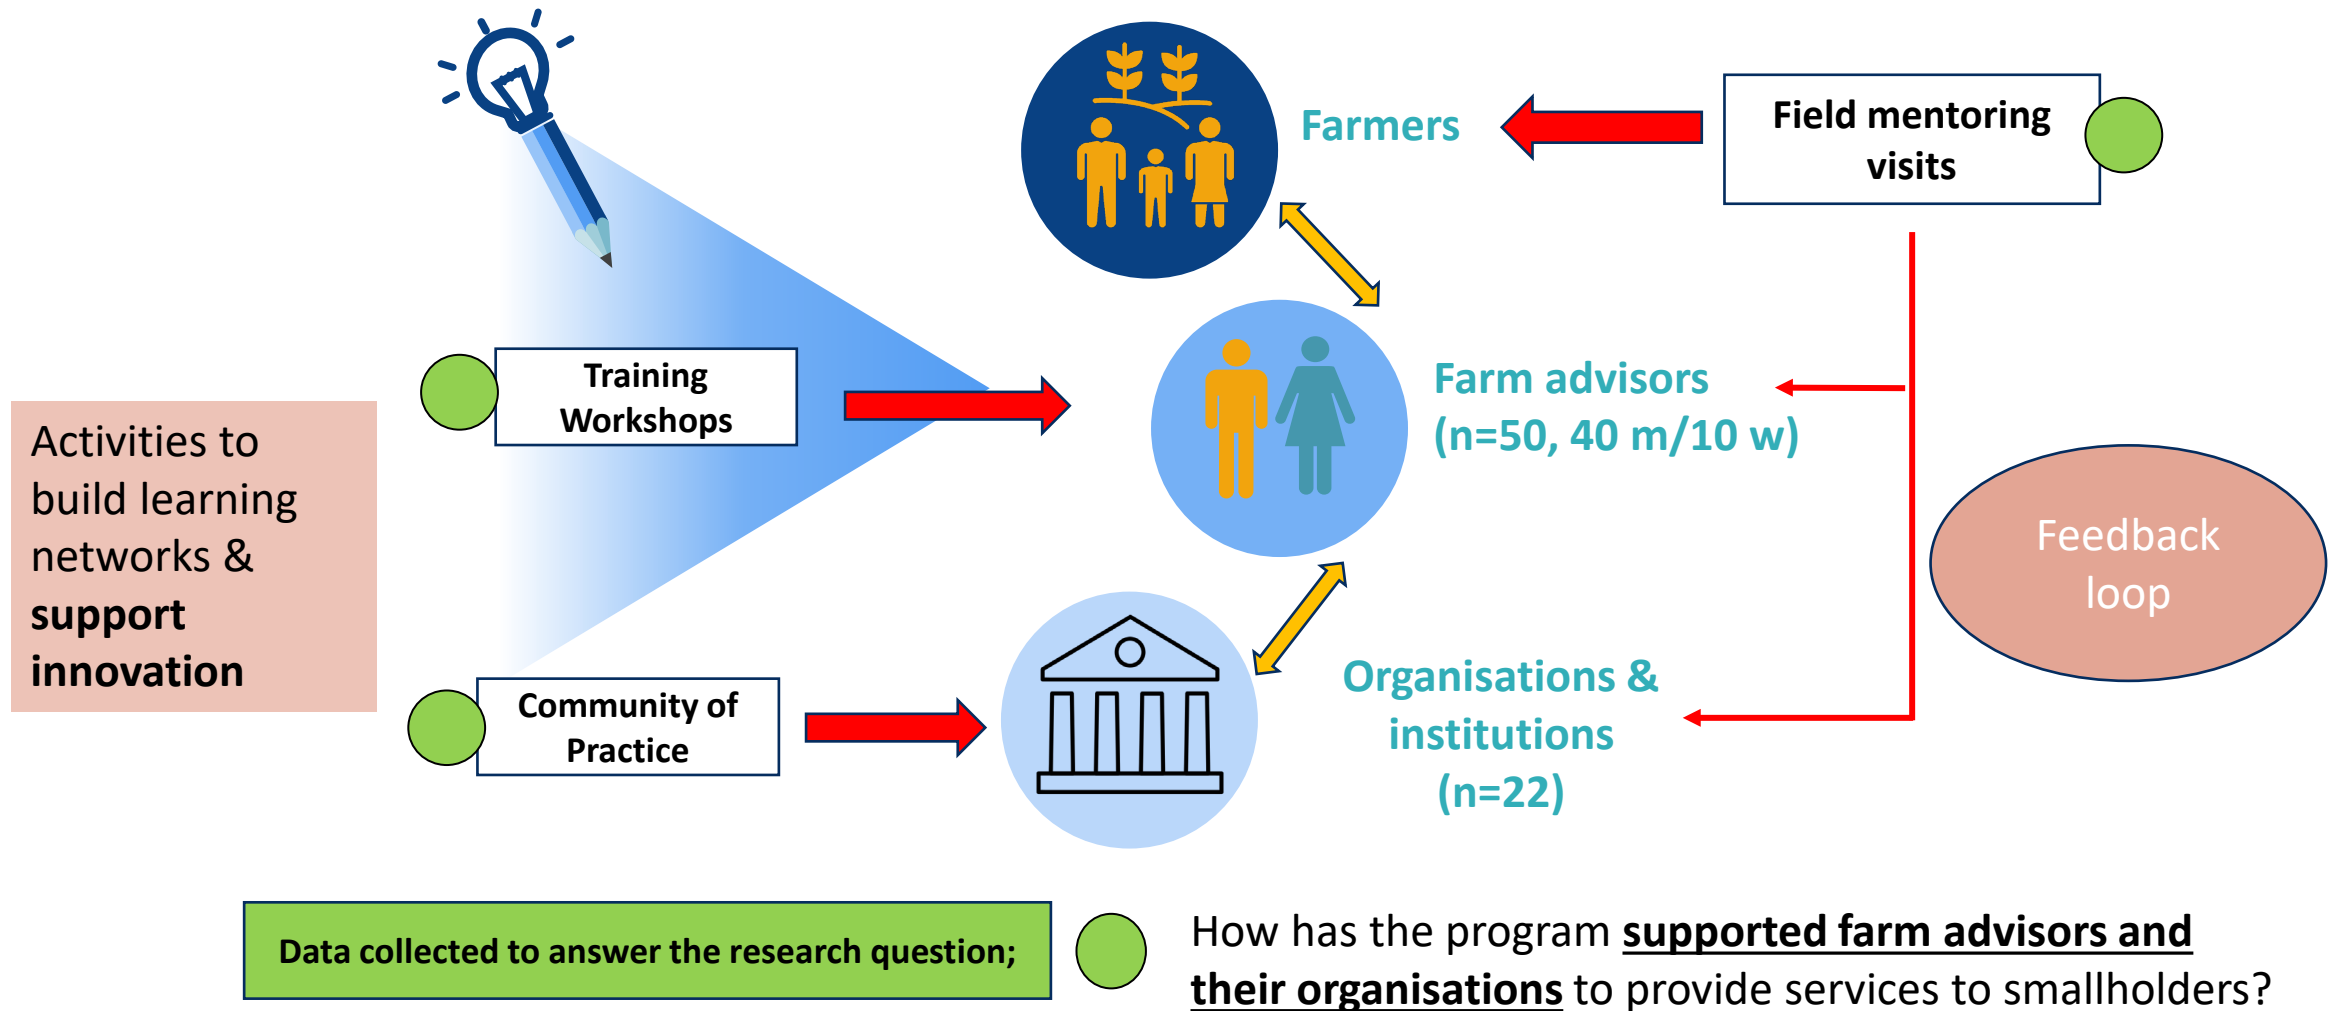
Farmers

Field mentoring visits

Training Workshops

Farm advisors (n=50, 40 m/10 w)

Activities to build learning networks & **support innovation**

Feedback loop

Community of Practice

Organisations & institutions (n=22)

Data collected to answer the research question;

How has the program **supported farm advisors and their organisations** to provide services to smallholders?